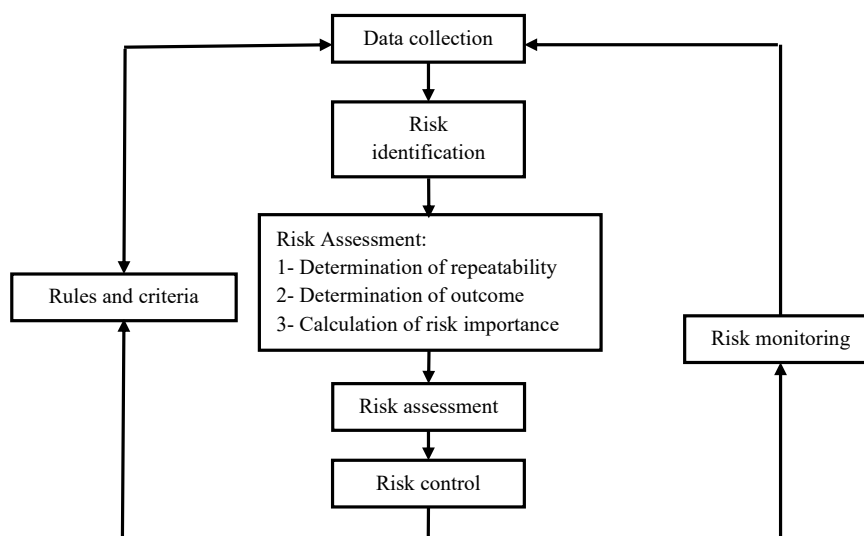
Data collection

Risk identification

Risk Assessment:
1- Determination of repeatability
2- Determination of outcome
3- Calculation of risk importance

Rules and criteria

Risk monitoring

Risk assessment

Risk control